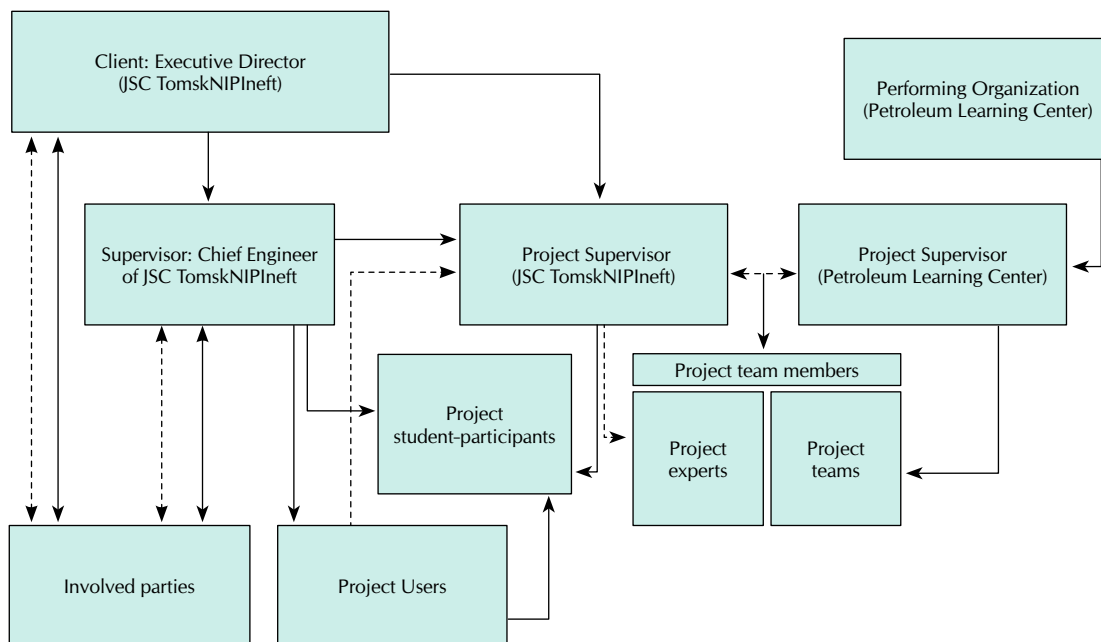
Client: Executive Director (JSC TomskNIPIneft)

Performing Organization (Petroleum Learning Center)

Supervisor: Chief Engineer of JSC TomskNIPIneft

Project Supervisor (JSC TomskNIPIneft)

Project Supervisor (Petroleum Learning Center)

Project team members

Project student-participants

Project experts

Project teams

Involved parties

Project Users